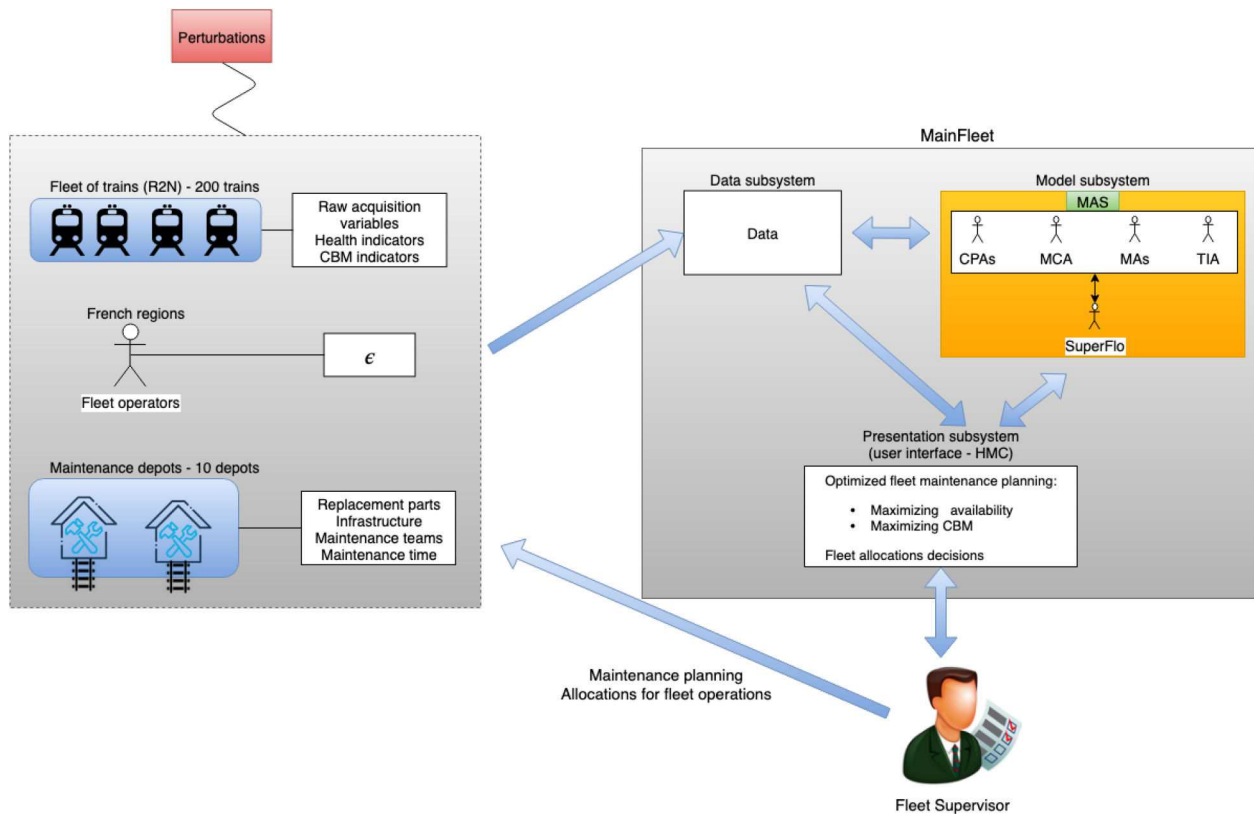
Perturbations

Fleet of trains (R2N) - 200 trains

Raw acquisition variables
Health indicators
CBM indicators

French regions

$\epsilon$

Fleet operators

Maintenance depots - 10 depots

Replacement parts
Infrastructure
Maintenance teams
Maintenance time

MainFleet

Data subsystem

Data

Model subsystem

MAS

CPAs
MCA
MAs
TIA

SuperFlo

Presentation subsystem
(user interface - HMC)

Optimized fleet maintenance planning:

• Maximizing availability
• Maximizing CBM

Fleet allocations decisions

Maintenance planning
Allocations for fleet operations

Fleet Supervisor